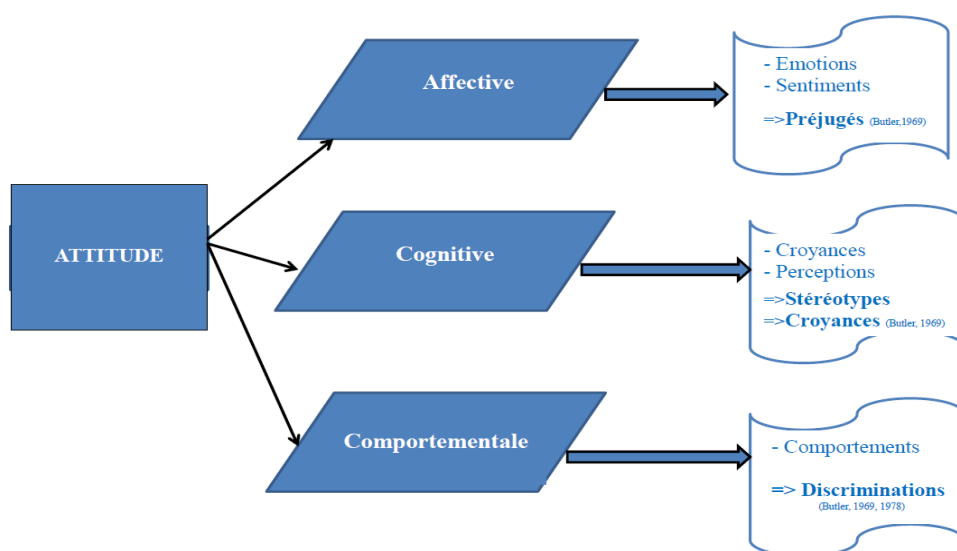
ATTITUDE

Affective

- Emotions
- Sentiments

=>Préjugés (Butler,1969)

Cognitive

- Croyances
- Perceptions

=>Stéréotypes
=>Croyances (Butler, 1969)

Comportementale

- Comportements

=> Discriminations (Butler, 1969, 1978)